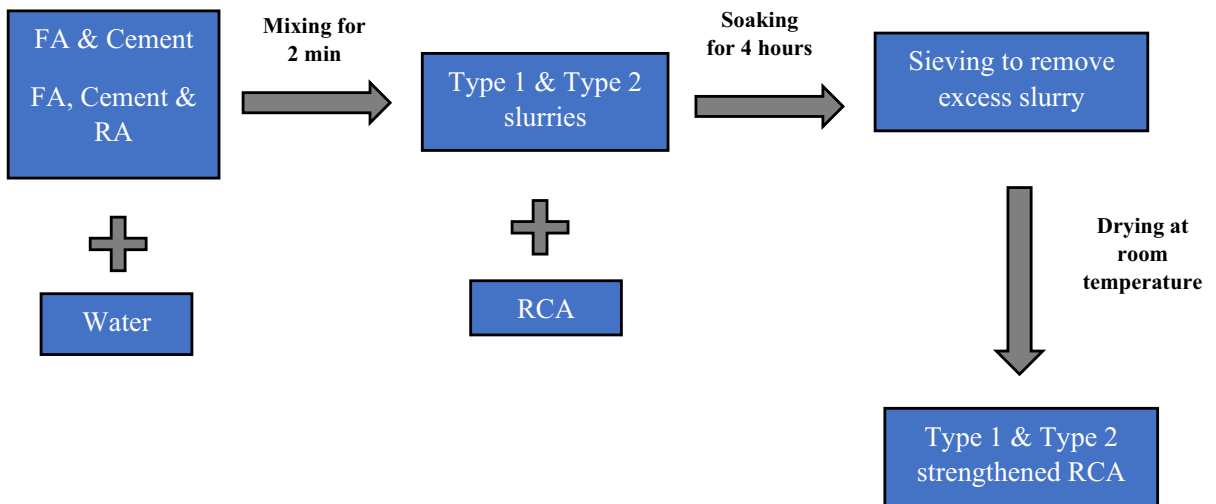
FA & Cement

FA, Cement & RA

Water

Mixing for 2 min

Type 1 & Type 2 slurries

RCA

Soaking for 4 hours

Sieving to remove excess slurry

Drying at room temperature

Type 1 & Type 2 strengthened RCA